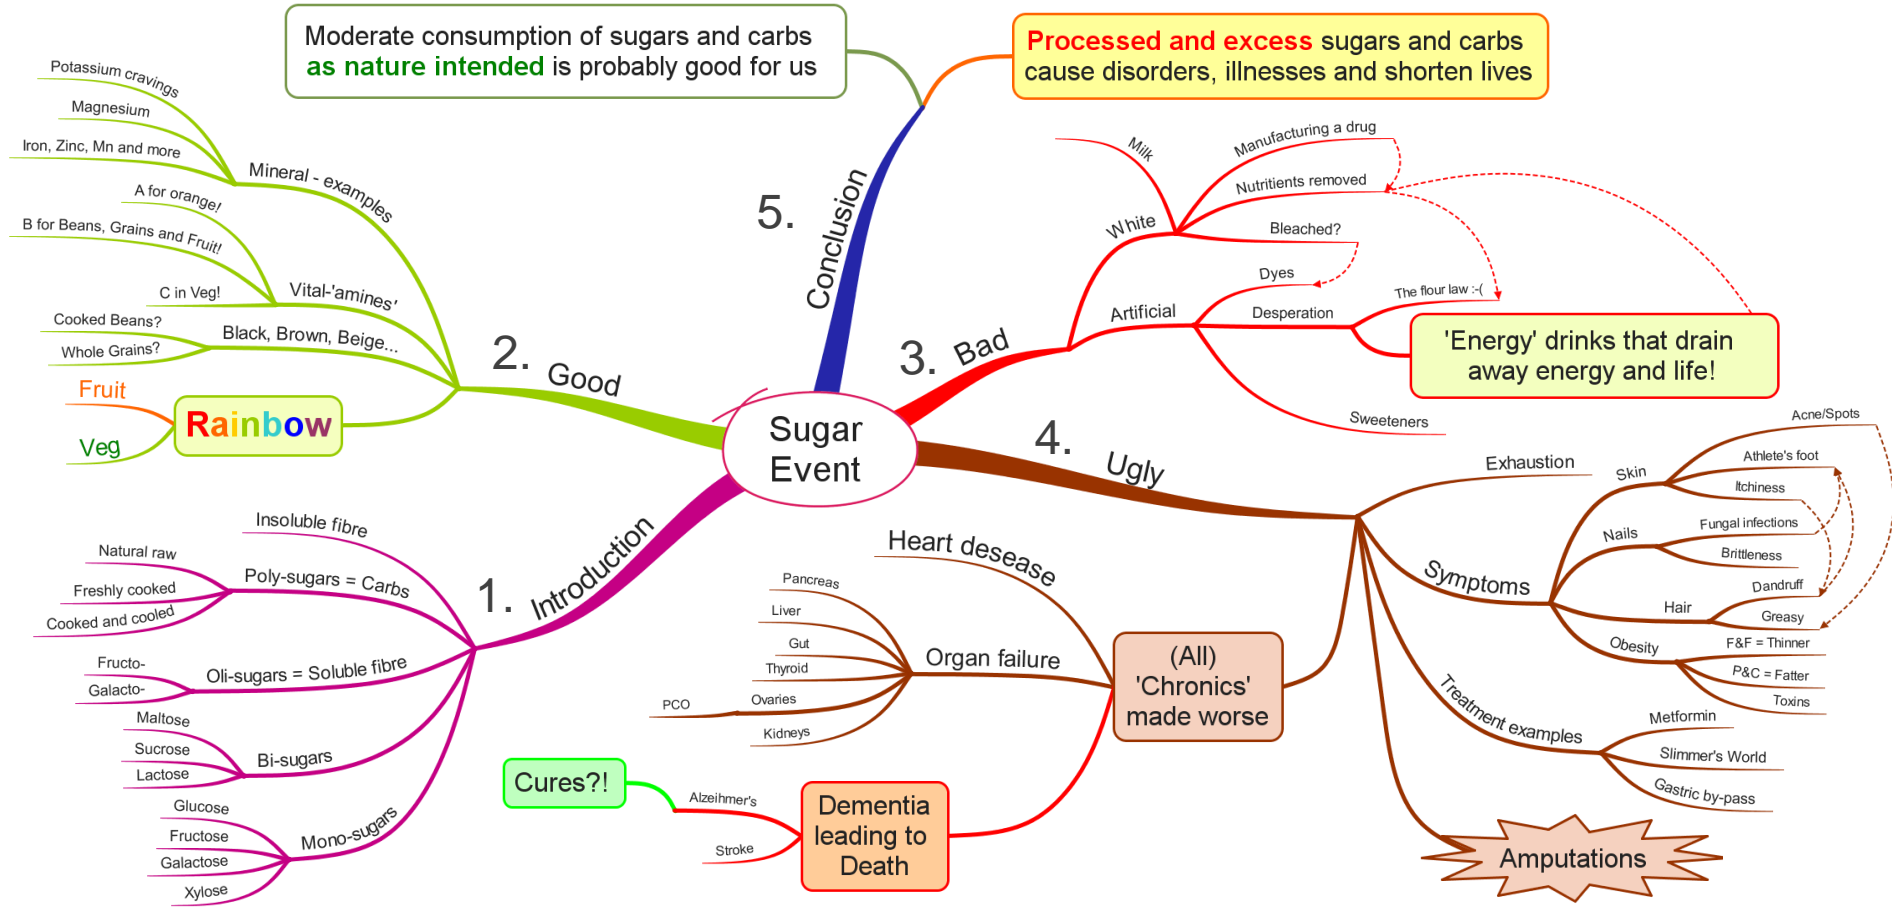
Sugar Event

5. Conclusion

Moderate consumption of sugars and carbs as nature intended is probably good for us

Processed and excess sugars and carbs cause disorders, illnesses and shorten lives

2. Good

Mineral - examples
Potassium cravings
Magnesium
Iron, Zinc, Mn and more

Vital-'amines'
A for orange!
B for Beans, Grains and Fruit!
C in Veg!

Black, Brown, Beige...
Cooked Beans?
Whole Grains?

Rainbow
Fruit
Veg

3. Bad

White
Milk
Manufacturing a drug
Nutritients removed
Bleached?

Artificial
Dyes
Desperation
The flour law :-(
Sweeteners

'Energy' drinks that drain away energy and life!

1. Introduction

Insoluble fibre

Poly-sugars = Carbs
Natural raw
Freshly cooked
Cooked and cooled

Oli-sugars = Soluble fibre
Fructo-
Galacto-

Bi-sugars
Maltose
Sucrose
Lactose

Mono-sugars
Glucose
Fructose
Galactose
Xylose

4. Ugly

Exhaustion

Symptoms
Skin
Acne/Spots
Athlete's foot
Itchiness
Nails
Fungal infections
Brittleness
Hair
Dandruff
Greasy
Obesity
F&F = Thinner
P&C = Fatter
Toxins

Treatment examples
Metformin
Slimmer's World
Gastric by-pass

Amputations

(All) 'Chronics' made worse

Heart desease

Organ failure
Pancreas
Liver
Gut
Thyroid
Ovaries
PCO
Kidneys

Dementia leading to Death
Alzeihmer's
Stroke

Cures?!